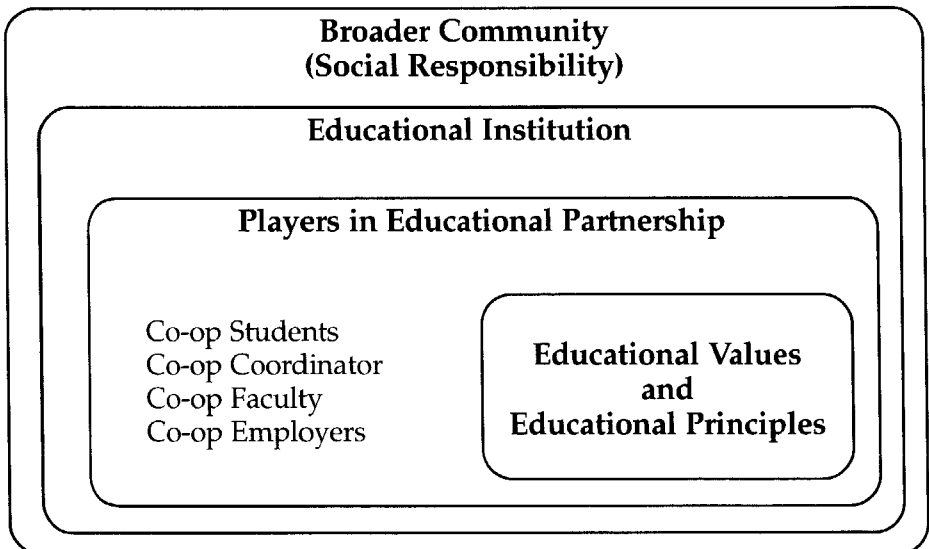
Broader Community
(Social Responsibility)

Educational Institution

Players in Educational Partnership

Co-op Students
Co-op Coordinator
Co-op Faculty
Co-op Employers

Educational Values
and
Educational Principles